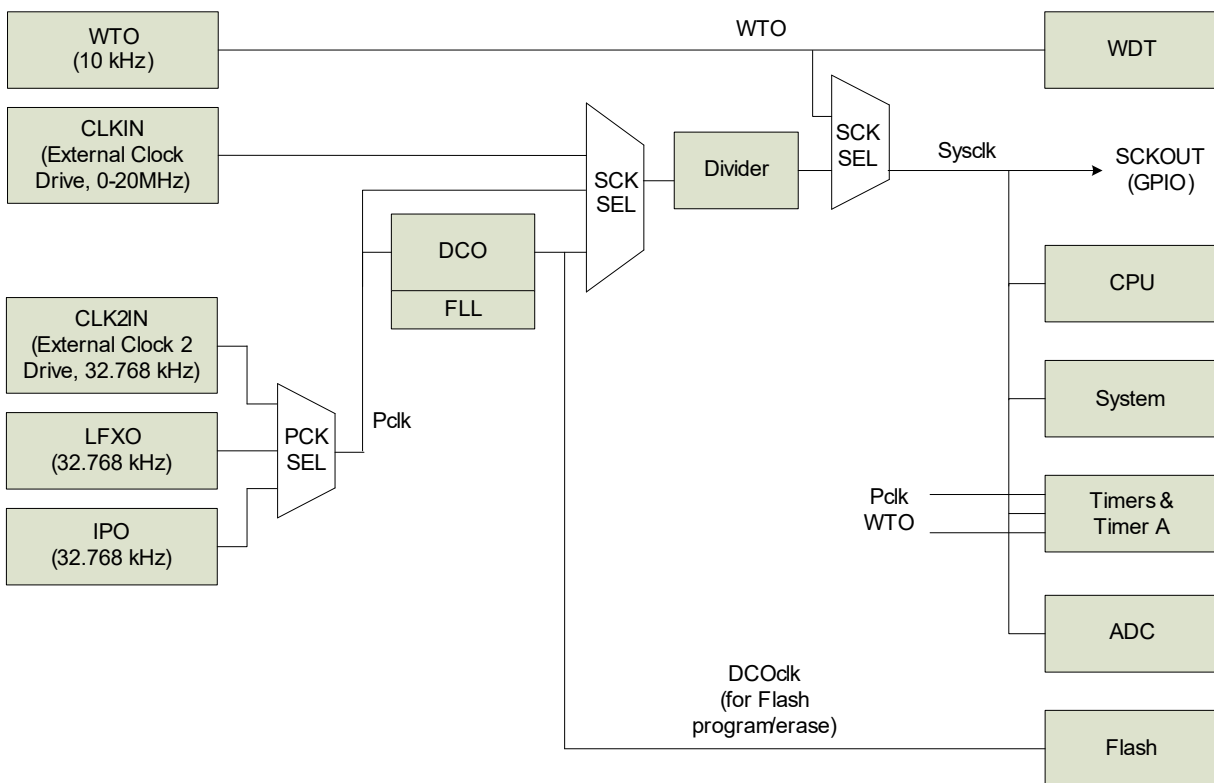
WTO
(10 kHz)

WTO

WDT

CLKIN
(External Clock Drive, 0-20MHz)

SCK SEL

Divider

SCK SEL

Sysclk

SCKOUT
(GPIO)

DCO

FLL

CPU

CLK2IN
(External Clock 2 Drive, 32.768 kHz)

PCK SEL

Pclk

System

LFXO
(32.768 kHz)

IPO
(32.768 kHz)

Pclk
WTO

Timers &
Timer A

ADC

DCOclk
(for Flash
program/erase)

Flash